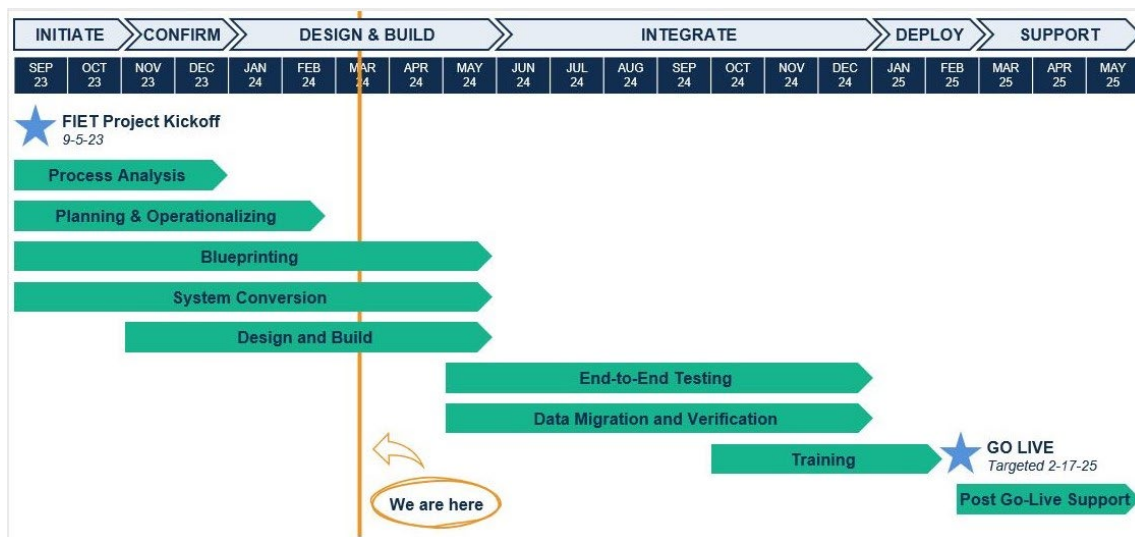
INITIATE CONFIRM DESIGN & BUILD INTEGRATE DEPLOY SUPPORT

| SEP 23 | OCT 23 | NOV 23 | DEC 23 | JAN 24 | FEB 24 | MAR 24 | APR 24 | MAY 24 | JUN 24 | JUL 24 | AUG 24 | SEP 24 | OCT 24 | NOV 24 | DEC 24 | JAN 25 | FEB 25 | MAR 25 | APR 25 | MAY 25 |
|---|---|---|---|---|---|---|---|---|---|---|---|---|---|---|---|---|---|---|---|---|

FIET Project Kickoff
9-5-23

Process Analysis

Planning & Operationalizing

Blueprinting

System Conversion

Design and Build

End-to-End Testing

Data Migration and Verification

Training

GO LIVE
Targeted 2-17-25

We are here

Post Go-Live Support